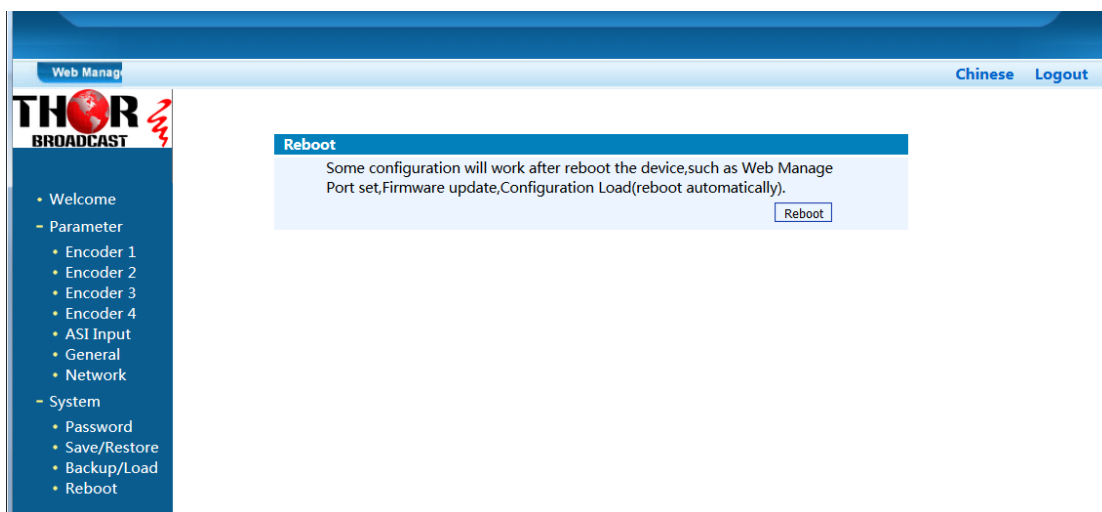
Web Manag

Chinese Logout

THOR BROADCAST

• Welcome
- Parameter
• Encoder 1
• Encoder 2
• Encoder 3
• Encoder 4
• ASI Input
• General
• Network
- System
• Password
• Save/Restore
• Backup/Load
• Reboot

Reboot

Some configuration will work after reboot the device,such as Web Manage Port set,Firmware update,Configuration Load(reboot automatically).

Reboot